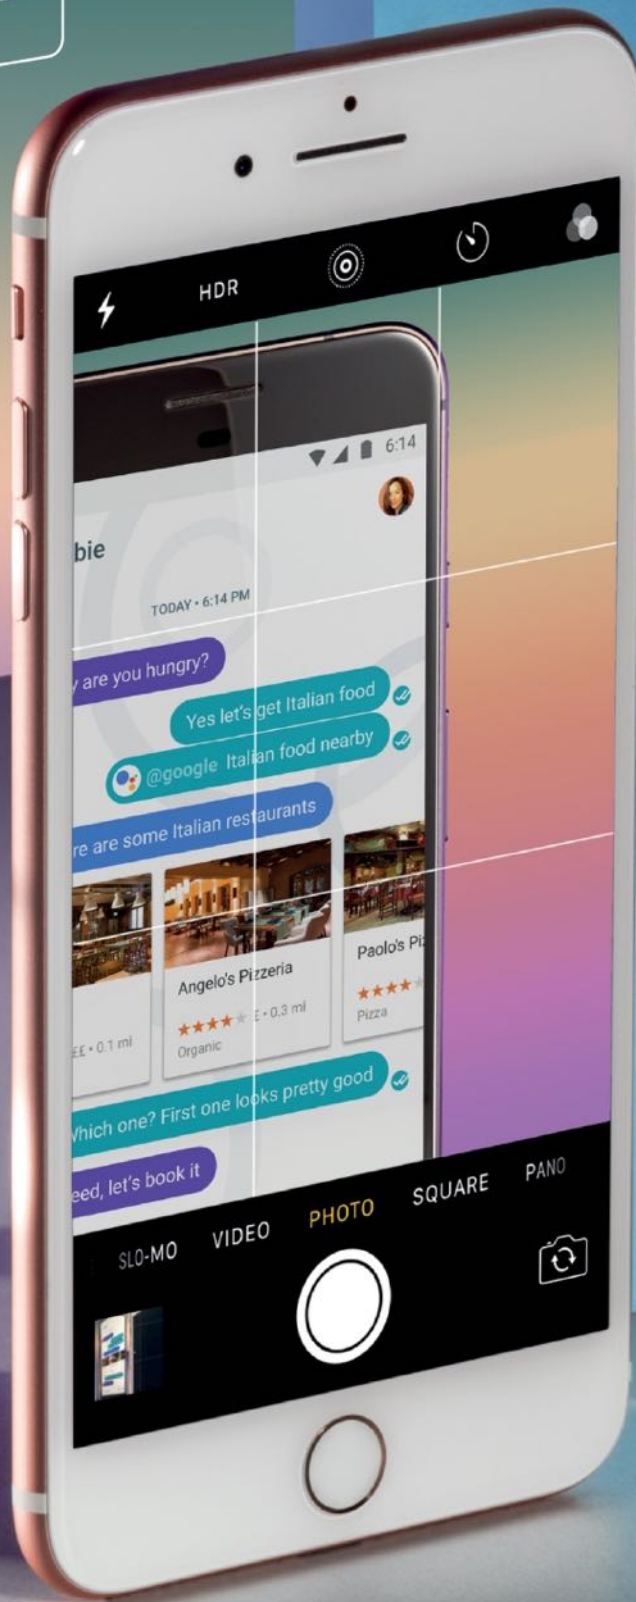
HDR

6:14

bie

TODAY • 6:14 PM

are you hungry?

Yes let's get Italian food

@google Italian food nearby

re are some Italian restaurants

Angelo's Pizzeria

★★★★★ £ • 0.3 mi

Organic

££ • 0.1 mi

Paolo's Pi

★★★★

Pizza

Which one? First one looks pretty good

eed, let's book it

SLO-MO VIDEO PHOTO SQUARE PANO